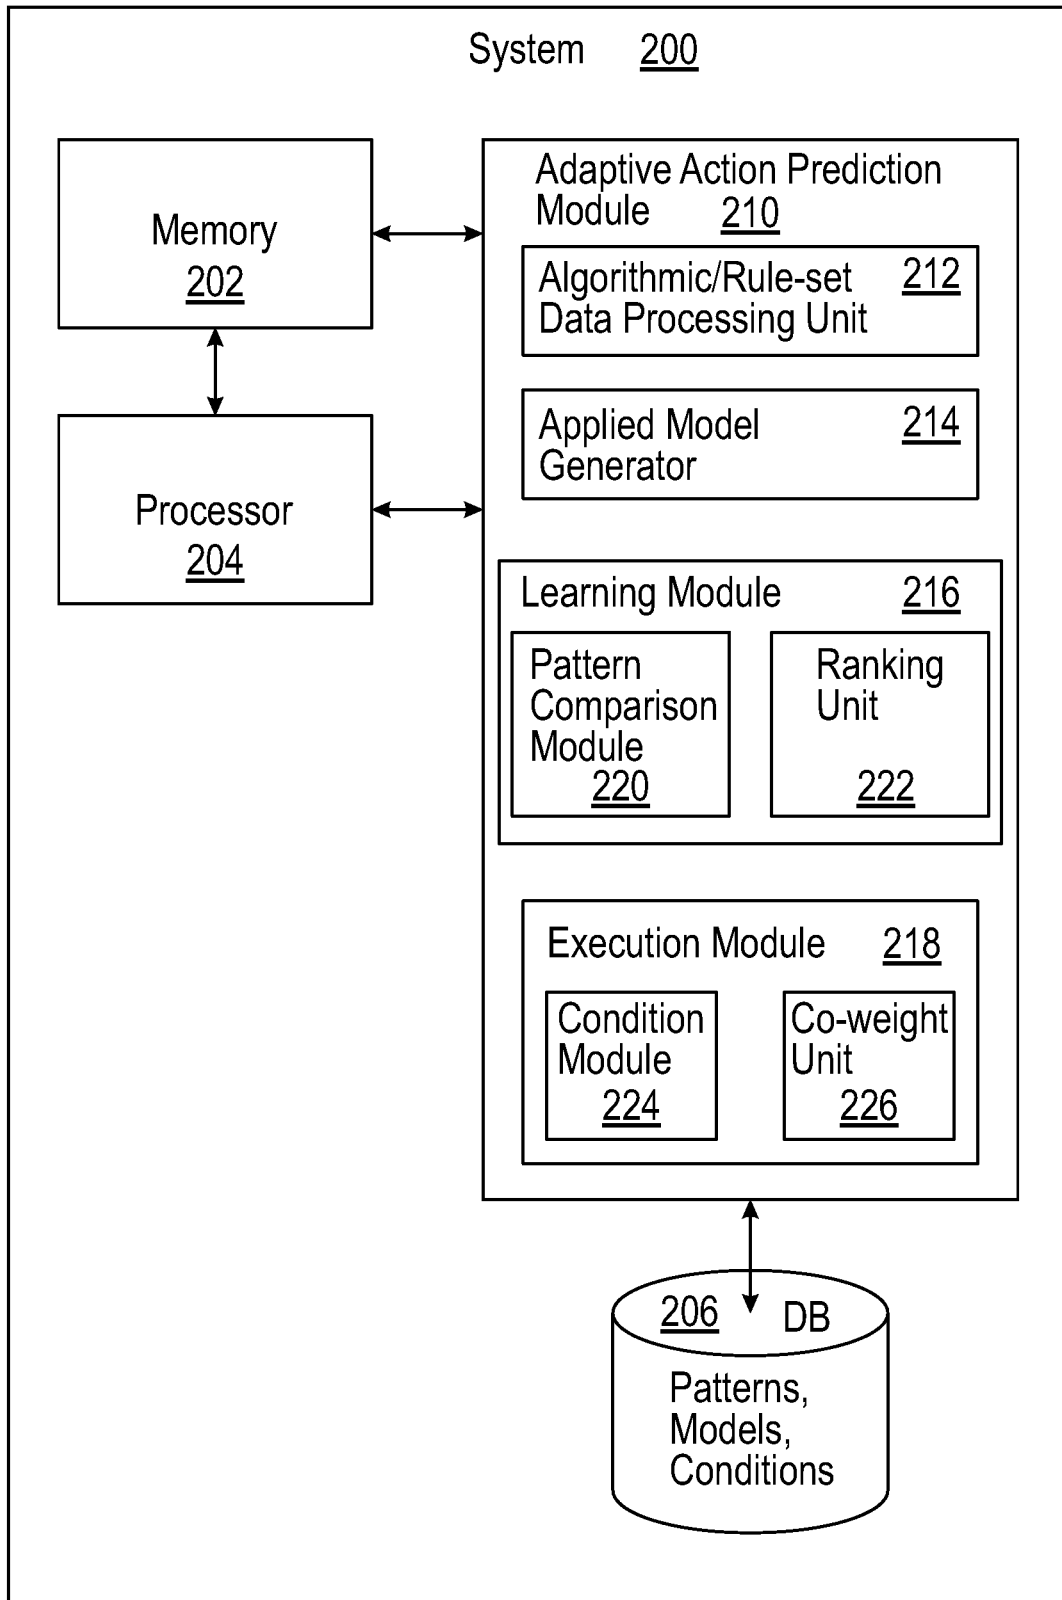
System 200

Memory
202

Processor
204

Adaptive Action Prediction Module 210

Algorithmic/Rule-set Data Processing Unit 212

Applied Model Generator 214

Learning Module 216

Pattern Comparison Module
220

Ranking Unit
222

Execution Module 218

Condition Module
224

Co-weight Unit
226

206 DB

Patterns, Models, Conditions